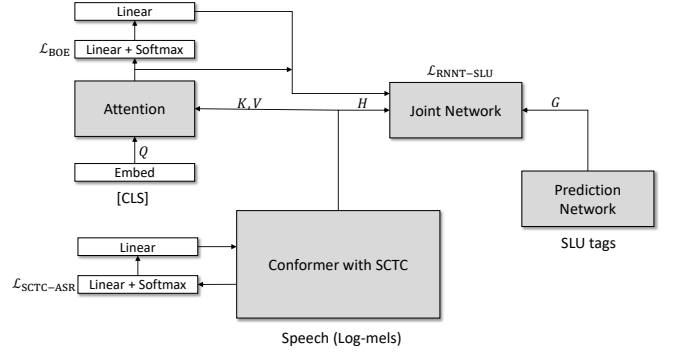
Linear

$\mathcal{L}_{\text{BOE}}$ Linear + Softmax

Attention

$K, V$

$H$

$\mathcal{L}_{\text{RNNT-SLU}}$

Joint Network

$G$

$Q$

Embed

[CLS]

Prediction Network

SLU tags

Linear

$\mathcal{L}_{\text{SCTC-ASR}}$ Linear + Softmax

Conformer with SCTC

Speech (Log-mels)